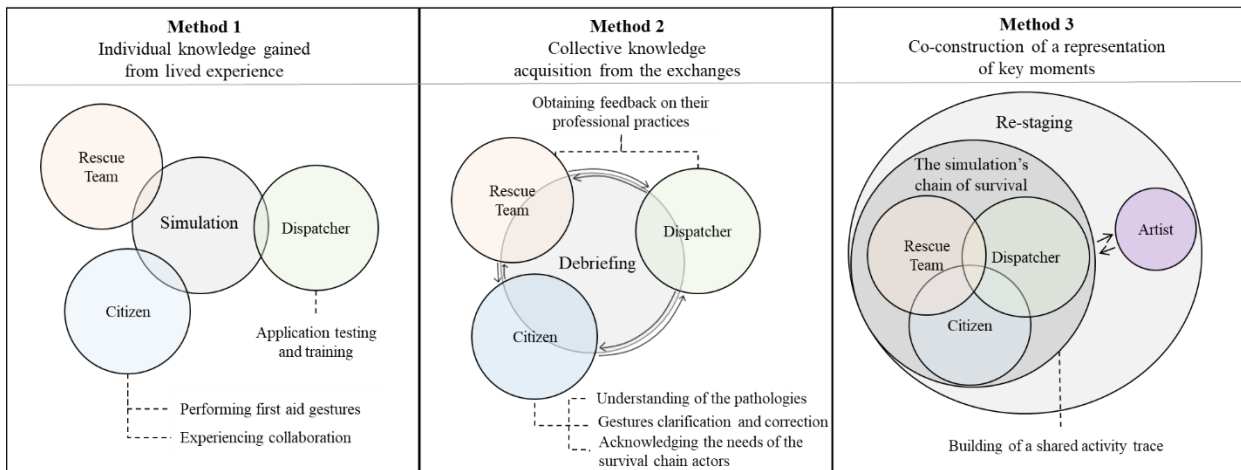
Method 1
Individual knowledge gained from lived experience

Rescue Team

Simulation

Dispatcher

Citizen

Application testing and training

Performing first aid gestures

Experiencing collaboration

Method 2
Collective knowledge acquisition from the exchanges

Obtaining feedback on their professional practices

Rescue Team

Dispatcher

Debriefing

Citizen

Understanding of the pathologies

Gestures clarification and correction

Acknowledging the needs of the survival chain actors

Method 3
Co-construction of a representation of key moments

Re-staging

The simulation's chain of survival

Rescue Team

Dispatcher

Artist

Citizen

Building of a shared activity trace